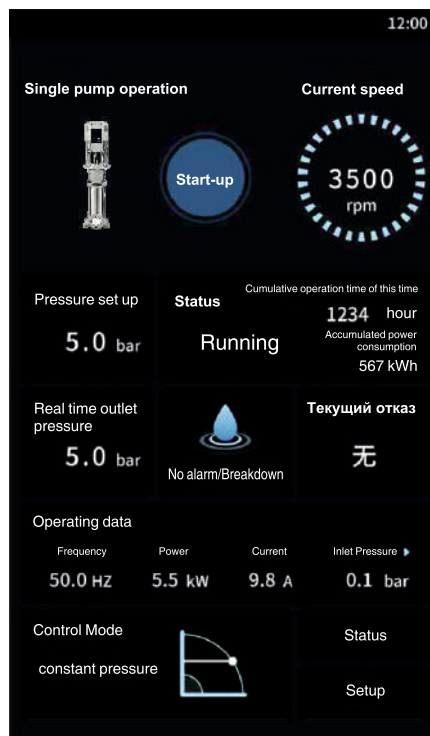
12:00

Single pump operation

Current speed

Start-up

3500
rpm

Pressure set up
5.0 bar

Status
Running

Cumulative operation time of this time
1234 hour
Accumulated power consumption
567 kWh

Real time outlet pressure
5.0 bar

No alarm/Breakdown

Текущий отказ
无

Operating data

| Frequency | Power | Current | Inlet Pressure |
|---|---|---|---|
| 50.0 HZ | 5.5 kW | 9.8 A | 0.1 bar |

Control Mode
constant pressure

Status

Setup